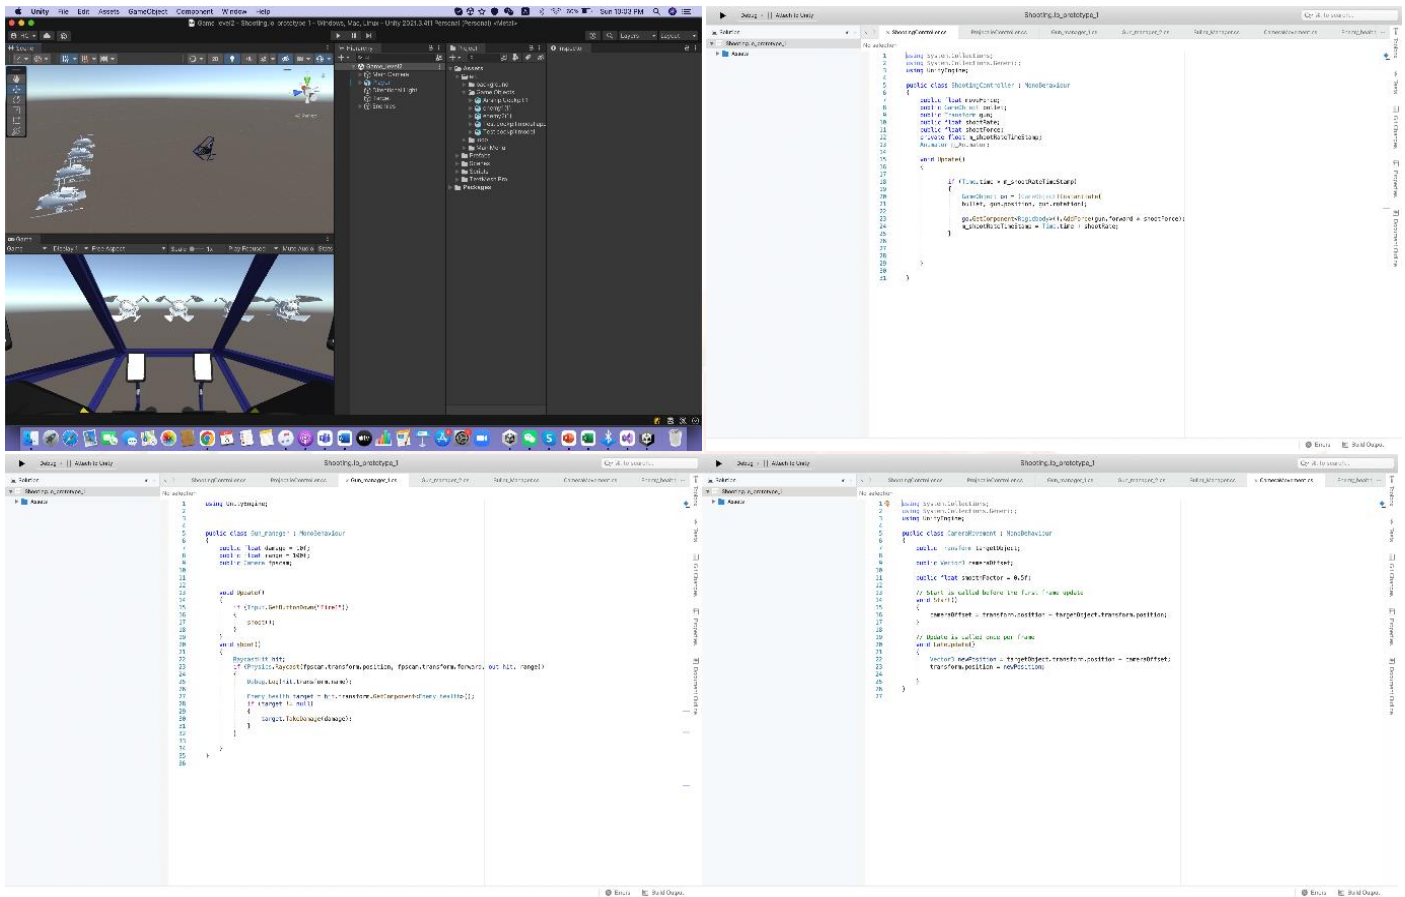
Unity File Edit Assets GameObject Component Window Help

Sun 13:03 PM

Game_level2 - Shooting.io prototype 1 - Windows, Mac, Linux - Unity 2021.3.4f1 Personal (Personal) <Metal>

Layers Layout

Scene

Hierarchy

Project

Inspector

Game_level2
Main Camera
Player
Directional Light
Terrain
Enemies

Assets
background
Game Objects
Enemy
Packages

Game
Display 1 Free Aspect Scale 1x Play Focused Mute Audio Stats

Debug > Attach to Unity

Shooting.io_prototype_1

Solution

Shooting.io_prototype_1

Assets

No selection

ShootingController.cs

ProjectileControl.cs

Gun_manager.cs

CameraMovement.cs

```
using System.Collections;
using System.Collections.Generic;
using UnityEngine;

public class ShootingController : MonoBehaviour
{
    public float moveForce;
    public GameObject bullet;
    public Transform gun;
    public float shootRate;
    public float shootForce;
    private float m_shootRateTimeStamp;
    Animator m_Animator;

    void Update()
    {

        if (Time.time > m_shootRateTimeStamp)
        {
            GameObject go = (GameObject)Instantiate(
            bullet, gun.position, gun.rotation);

            go.GetComponent<Rigidbody>().AddForce(gun.forward * shootForce);
            m_shootRateTimeStamp = Time.time + shootRate;
        }


    }
}
```

Errors Build Output

Debug > Attach to Unity

Shooting.io_prototype_1

```
using UnityEngine;

public class Gun_manager : MonoBehaviour
{
    public float damage = 10f;
    public float range = 100f;
    public Camera fpsCam;


    void Update()
    {
        if (Input.GetButtonDown("Fire1"))
        {
            Shoot();
        }
    }
    void Shoot()
    {
        RaycastHit hit;
        if (Physics.Raycast(fpsCam.transform.position, fpsCam.transform.forward, out hit, range))
        {
            Debug.Log(hit.transform.name);

            Enemy_health target = hit.transform.GetComponent<Enemy_health>();
            if (target != null)
            {
                target.TakeDamage(damage);
            }
        }

    }
}
```

Errors Build Output

Debug > Attach to Unity

Shooting.io_prototype_1

```
using System.Collections;
using System.Collections.Generic;
using UnityEngine;

public class CameraMovement : MonoBehaviour
{
    public Transform targetObject;

    public Vector3 cameraOffset;

    public float smoothFactor = 0.5f;

    // Start is called before the first frame update
    void Start()
    {
        cameraOffset = transform.position - targetObject.transform.position;
    }

    // Update is called once per frame
    void LateUpdate()
    {
        Vector3 newPosition = targetObject.transform.position + cameraOffset;
        transform.position = newPosition;
    }
}
```

Errors Build Output